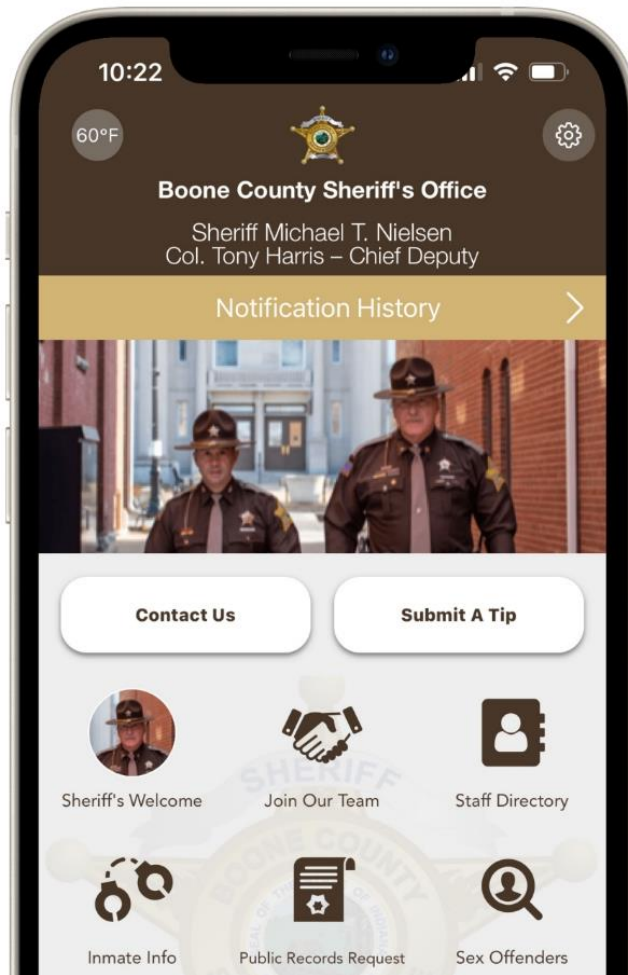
10:22

60°F

Boone County Sheriff's Office

Sheriff Michael T. Nielsen
Col. Tony Harris – Chief Deputy

Notification History

Contact Us

Submit A Tip

Sheriff's Welcome

Join Our Team

Staff Directory

SHERIFF
BOONE COUNTY

Inmate Info

Public Records Request

Sex Offenders